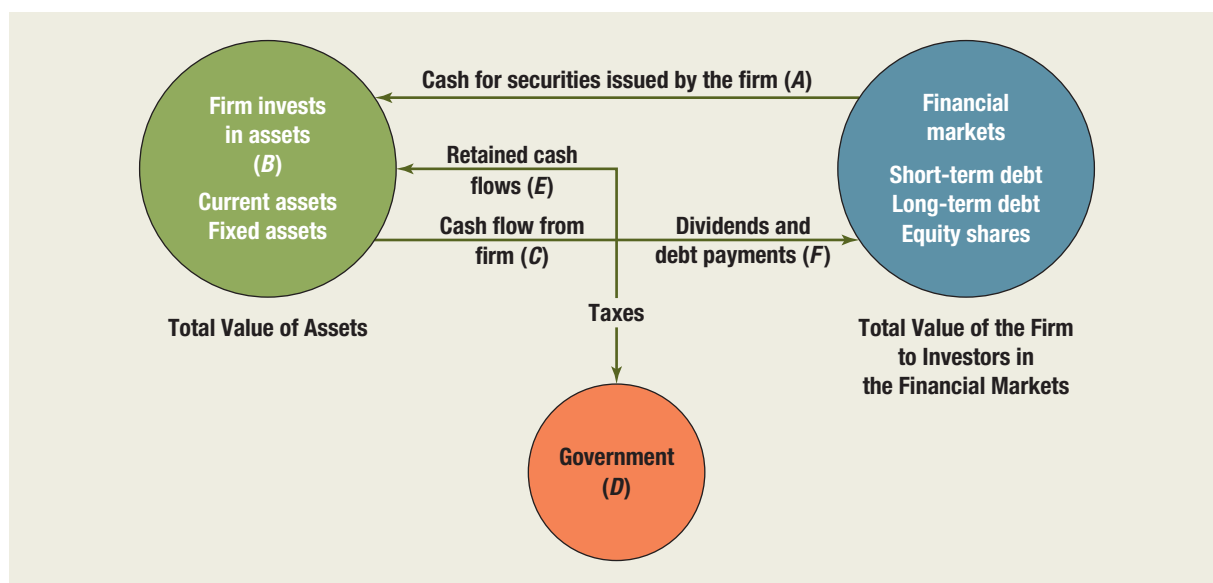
Cash for securities issued by the firm (*A*)

Firm invests in assets (*B*)
Current assets
Fixed assets

Retained cash flows (*E*)

Cash flow from firm (*C*)

Dividends and debt payments (*F*)

Financial markets
Short-term debt
Long-term debt
Equity shares

Total Value of Assets

Taxes

Total Value of the Firm to Investors in the Financial Markets

Government (*D*)